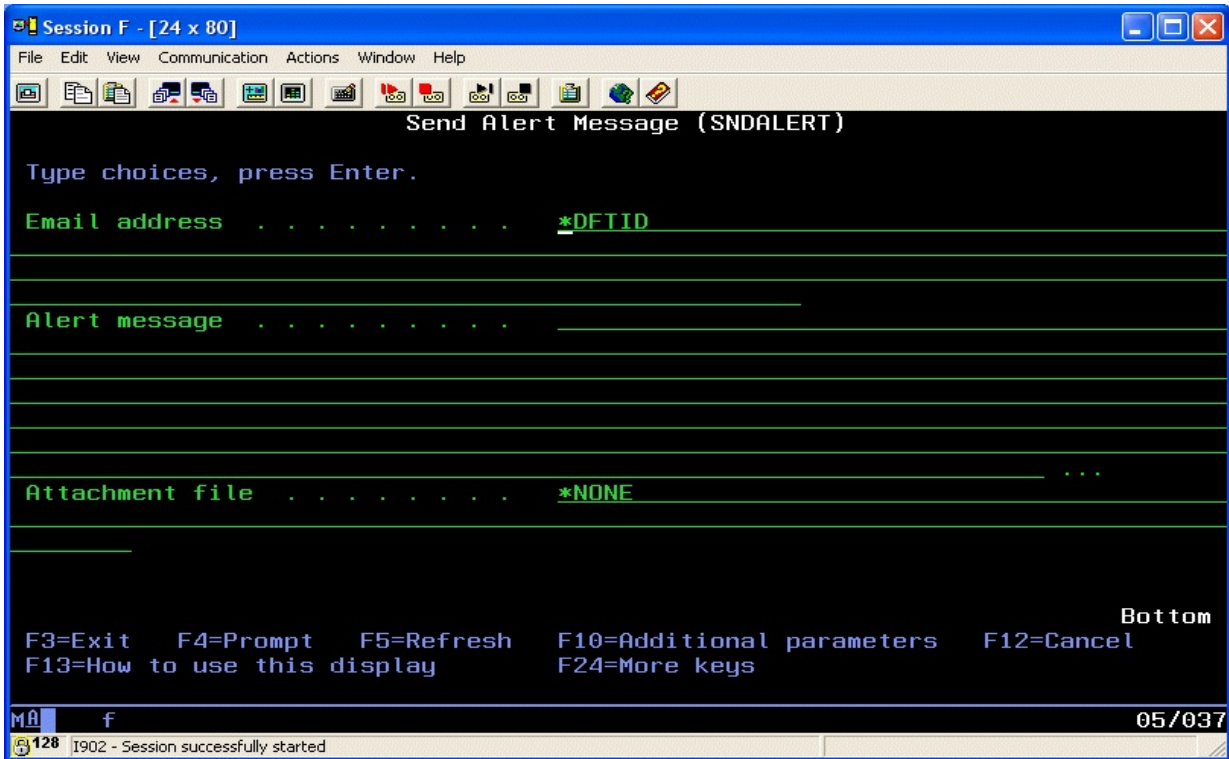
Session F - [24 x 80]

File Edit View Communication Actions Window Help

Send Alert Message (SNDALERT)

Type choices, press Enter.

Email address . . . . . . . . . *DFTID

Alert message . . . . . . . . .

...

Attachment file . . . . . . . . *NONE

Bottom

F3=Exit F4=Prompt F5=Refresh F10=Additional parameters F12=Cancel
F13=How to use this display F24=More keys

MA f 05/037

128 I902 - Session successfully started